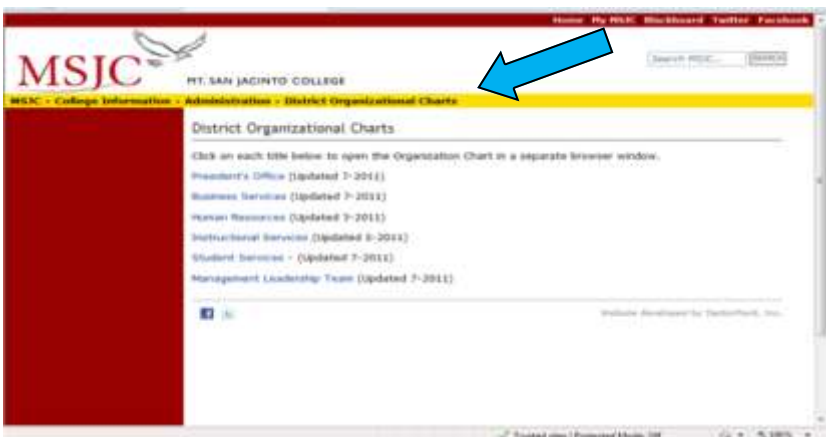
Home My MSJC Blackboard Twitter Facebook

MSJC

MT. SAN JACINTO COLLEGE

Search MSJC... SEARCH

MSJC - College Information - Administration - District Organizational Charts

District Organizational Charts

Click on each title below to open the Organization Chart in a separate browser window.

President's Office (Updated 7-2011)

Business Services (Updated 7-2011)

Human Resources (Updated 3-2011)

Instructional Services (Updated 8-2011)

Student Services - (Updated 7-2011)

Management Leadership Team (Updated 7-2011)

Website developed by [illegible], Inc.

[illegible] | Protected Mode: Off

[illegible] 100%